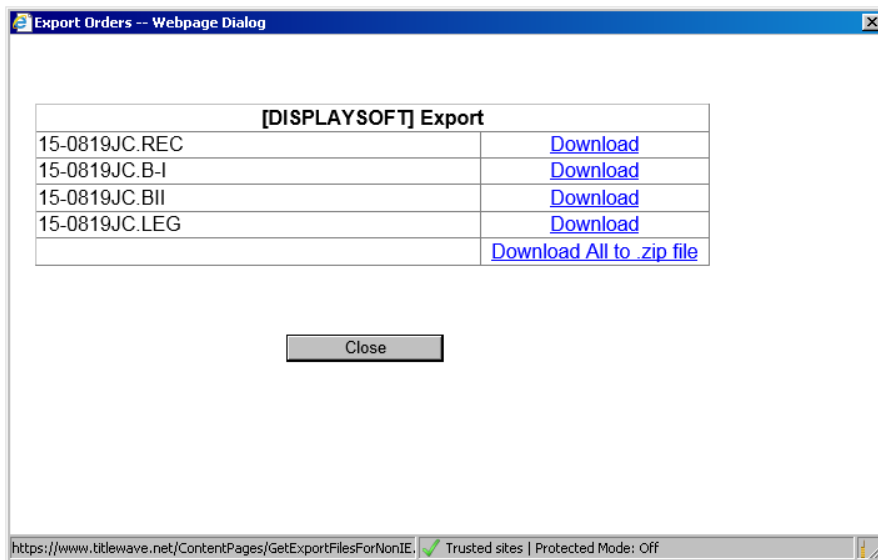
Export Orders -- Webpage Dialog

| [DISPLAYSOFT] Export | |
|---|---|
| 15-0819JC.REC | Download |
| 15-0819JC.B-I | Download |
| 15-0819JC.BII | Download |
| 15-0819JC.LEG | Download |
| | Download All to .zip file |

Close

https://www.titlewave.net/ContentPages/GetExportFilesForNonIE. Trusted sites | Protected Mode: Off